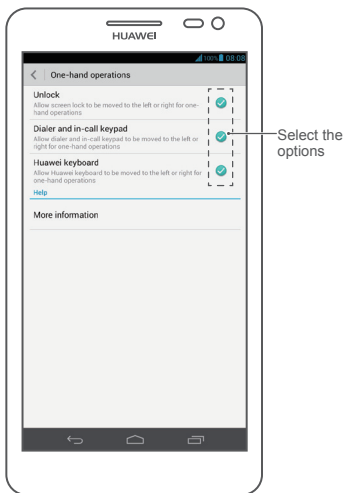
HUAWEI

100% 08:08

One-hand operations

Unlock
Allow screen lock to be moved to the left or right for one-hand operations

Dialer and in-call keypad
Allow dialer and in-call keypad to be moved to the left or right for one-hand operations

Huawei keyboard
Allow Huawei keyboard to be moved to the left or right for one-hand operations

Help

More information

Select the options